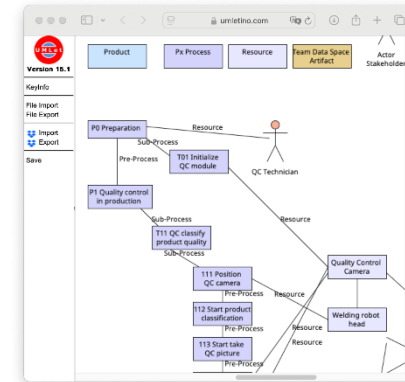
umletino.com

UMLet
Version 15.1

KeyInfo

File Import
File Export

Import
Export

Save

Product

Px Process

Resource

Team Data Space Artifact

Actor
Stakeholder

P0 Preparation

Resource

Sub-Process

Pre-Process

T01 Initialize QC module

QC Technician

P1 Quality control in production

Sub-Process

Resource

T11 QC classify product quality

Sub-Process

Quality Control Camera

111 Position QC camera

Pre-Process

Resource

Welding robot head

112 Start product classification

Pre-Process

Resource

Resource

113 Start take QC picture

Pre-Process